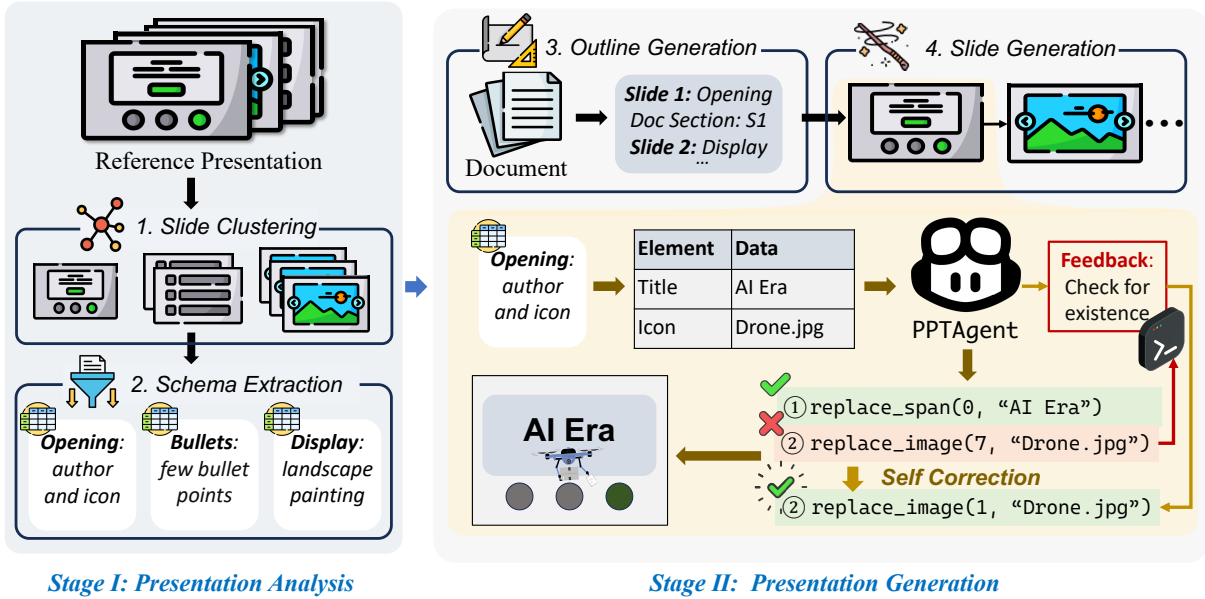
Reference Presentation

1. Slide Clustering

2. Schema Extraction

**Opening**: author and icon

**Bullets**: few bullet points

**Display**: landscape painting

Stage I: Presentation Analysis

3. Outline Generation

Document

**Slide 1:** Opening
Doc Section: S1
**Slide 2:** Display
...

4. Slide Generation

**Opening**: author and icon

| Element | Data |
|---|---|
| Title | AI Era |
| Icon | Drone.jpg |

PPTAgent

**Feedback**: Check for existence

①replace_span(0, "AI Era")

② replace_image(7, "Drone.jpg")

Self Correction

② replace_image(1, "Drone.jpg")

AI Era

Stage II: Presentation Generation